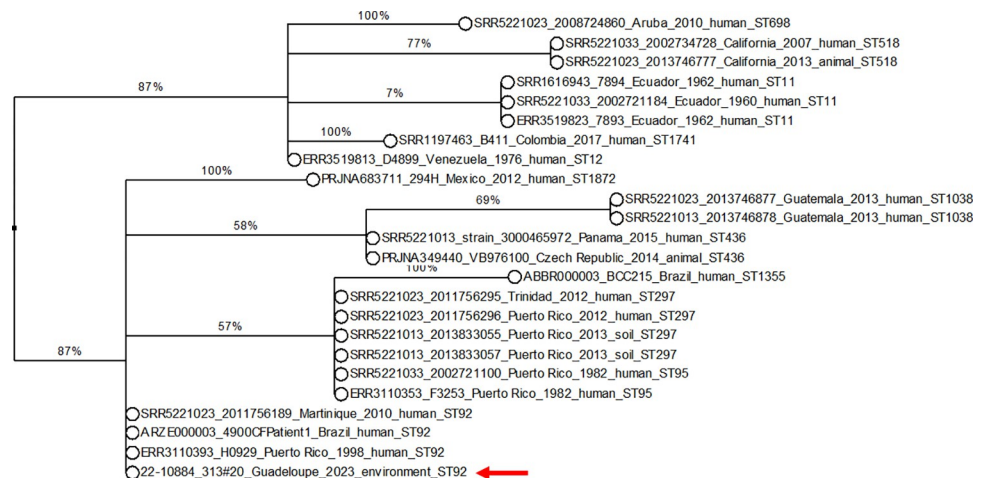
100%
SRR5221023_2008724860_Aruba_2010_human_ST698
77%
SRR5221033_2002734728_California_2007_human_ST518
SRR5221023_2013746777_California_2013_animal_ST518
87%
SRR1616943_7894_Ecuador_1962_human_ST11
7%
SRR5221033_2002721184_Ecuador_1960_human_ST11
ERR3519823_7893_Ecuador_1962_human_ST11
100%
SRR1197463_B411_Colombia_2017_human_ST1741
ERR3519813_D4899_Venezuela_1976_human_ST12
100%
PRJNA683711_294H_Mexico_2012_human_ST1872
69%
SRR5221023_2013746877_Guatemala_2013_human_ST1038
SRR5221013_2013746878_Guatemala_2013_human_ST1038
58%
SRR5221013_strain_3000465972_Panama_2015_human_ST436
PRJNA349440_VB976100_Czech Republic_2014_animal_ST436
100%
ABBR000003_BCC215_Brazil_human_ST1355
SRR5221023_2011756295_Trinidad_2012_human_ST297
SRR5221023_2011756296_Puerto Rico_2012_human_ST297
57%
SRR5221013_2013833055_Puerto Rico_2013_soil_ST297
SRR5221013_2013833057_Puerto Rico_2013_soil_ST297
87%
SRR5221033_2002721100_Puerto Rico_1982_human_ST95
ERR3110353_F3253_Puerto Rico_1982_human_ST95
SRR5221023_2011756189_Martinique_2010_human_ST92
ARZE000003_4900CFPatient1_Brazil_human_ST92
ERR3110393_H0929_Puerto Rico_1998_human_ST92
22-10884_313#20_Guadeloupe_2023_environment_ST92